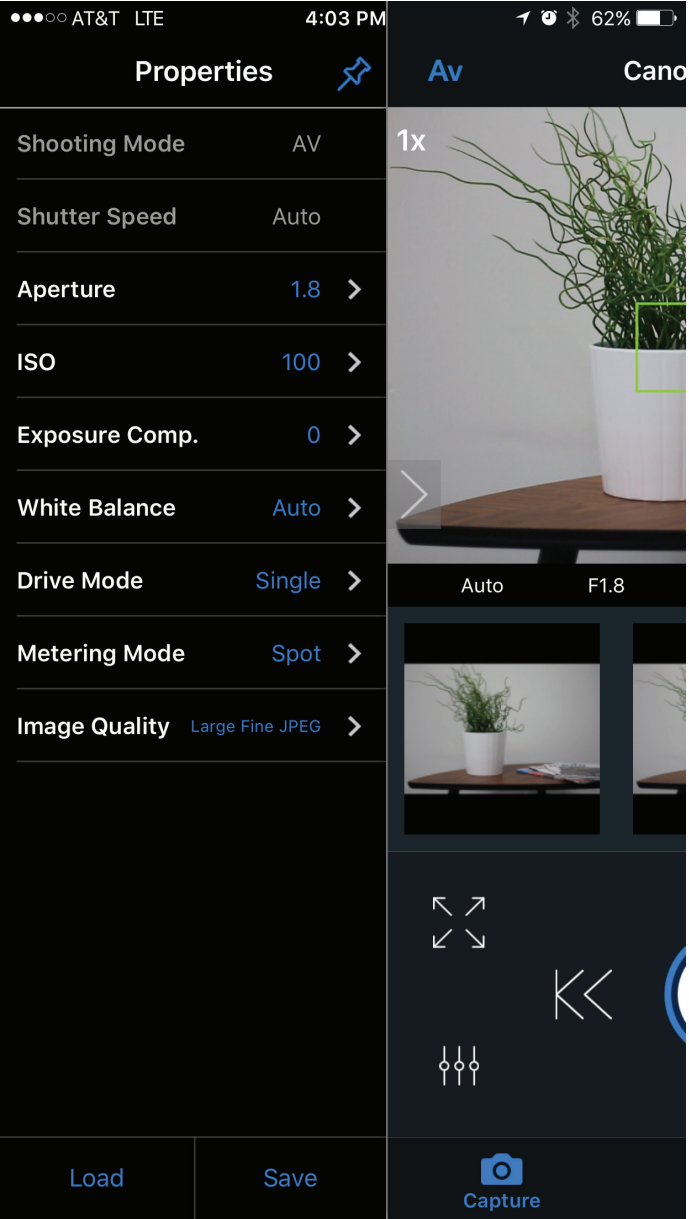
●●●○○ AT&T LTE 4:03 PM 62%

Properties

Av Cano

Shooting Mode AV

Shutter Speed Auto

Aperture 1.8

ISO 100

Exposure Comp. 0

White Balance Auto

Drive Mode Single

Metering Mode Spot

Image Quality Large Fine JPEG

1x

Auto F1.8

Load Save

Capture